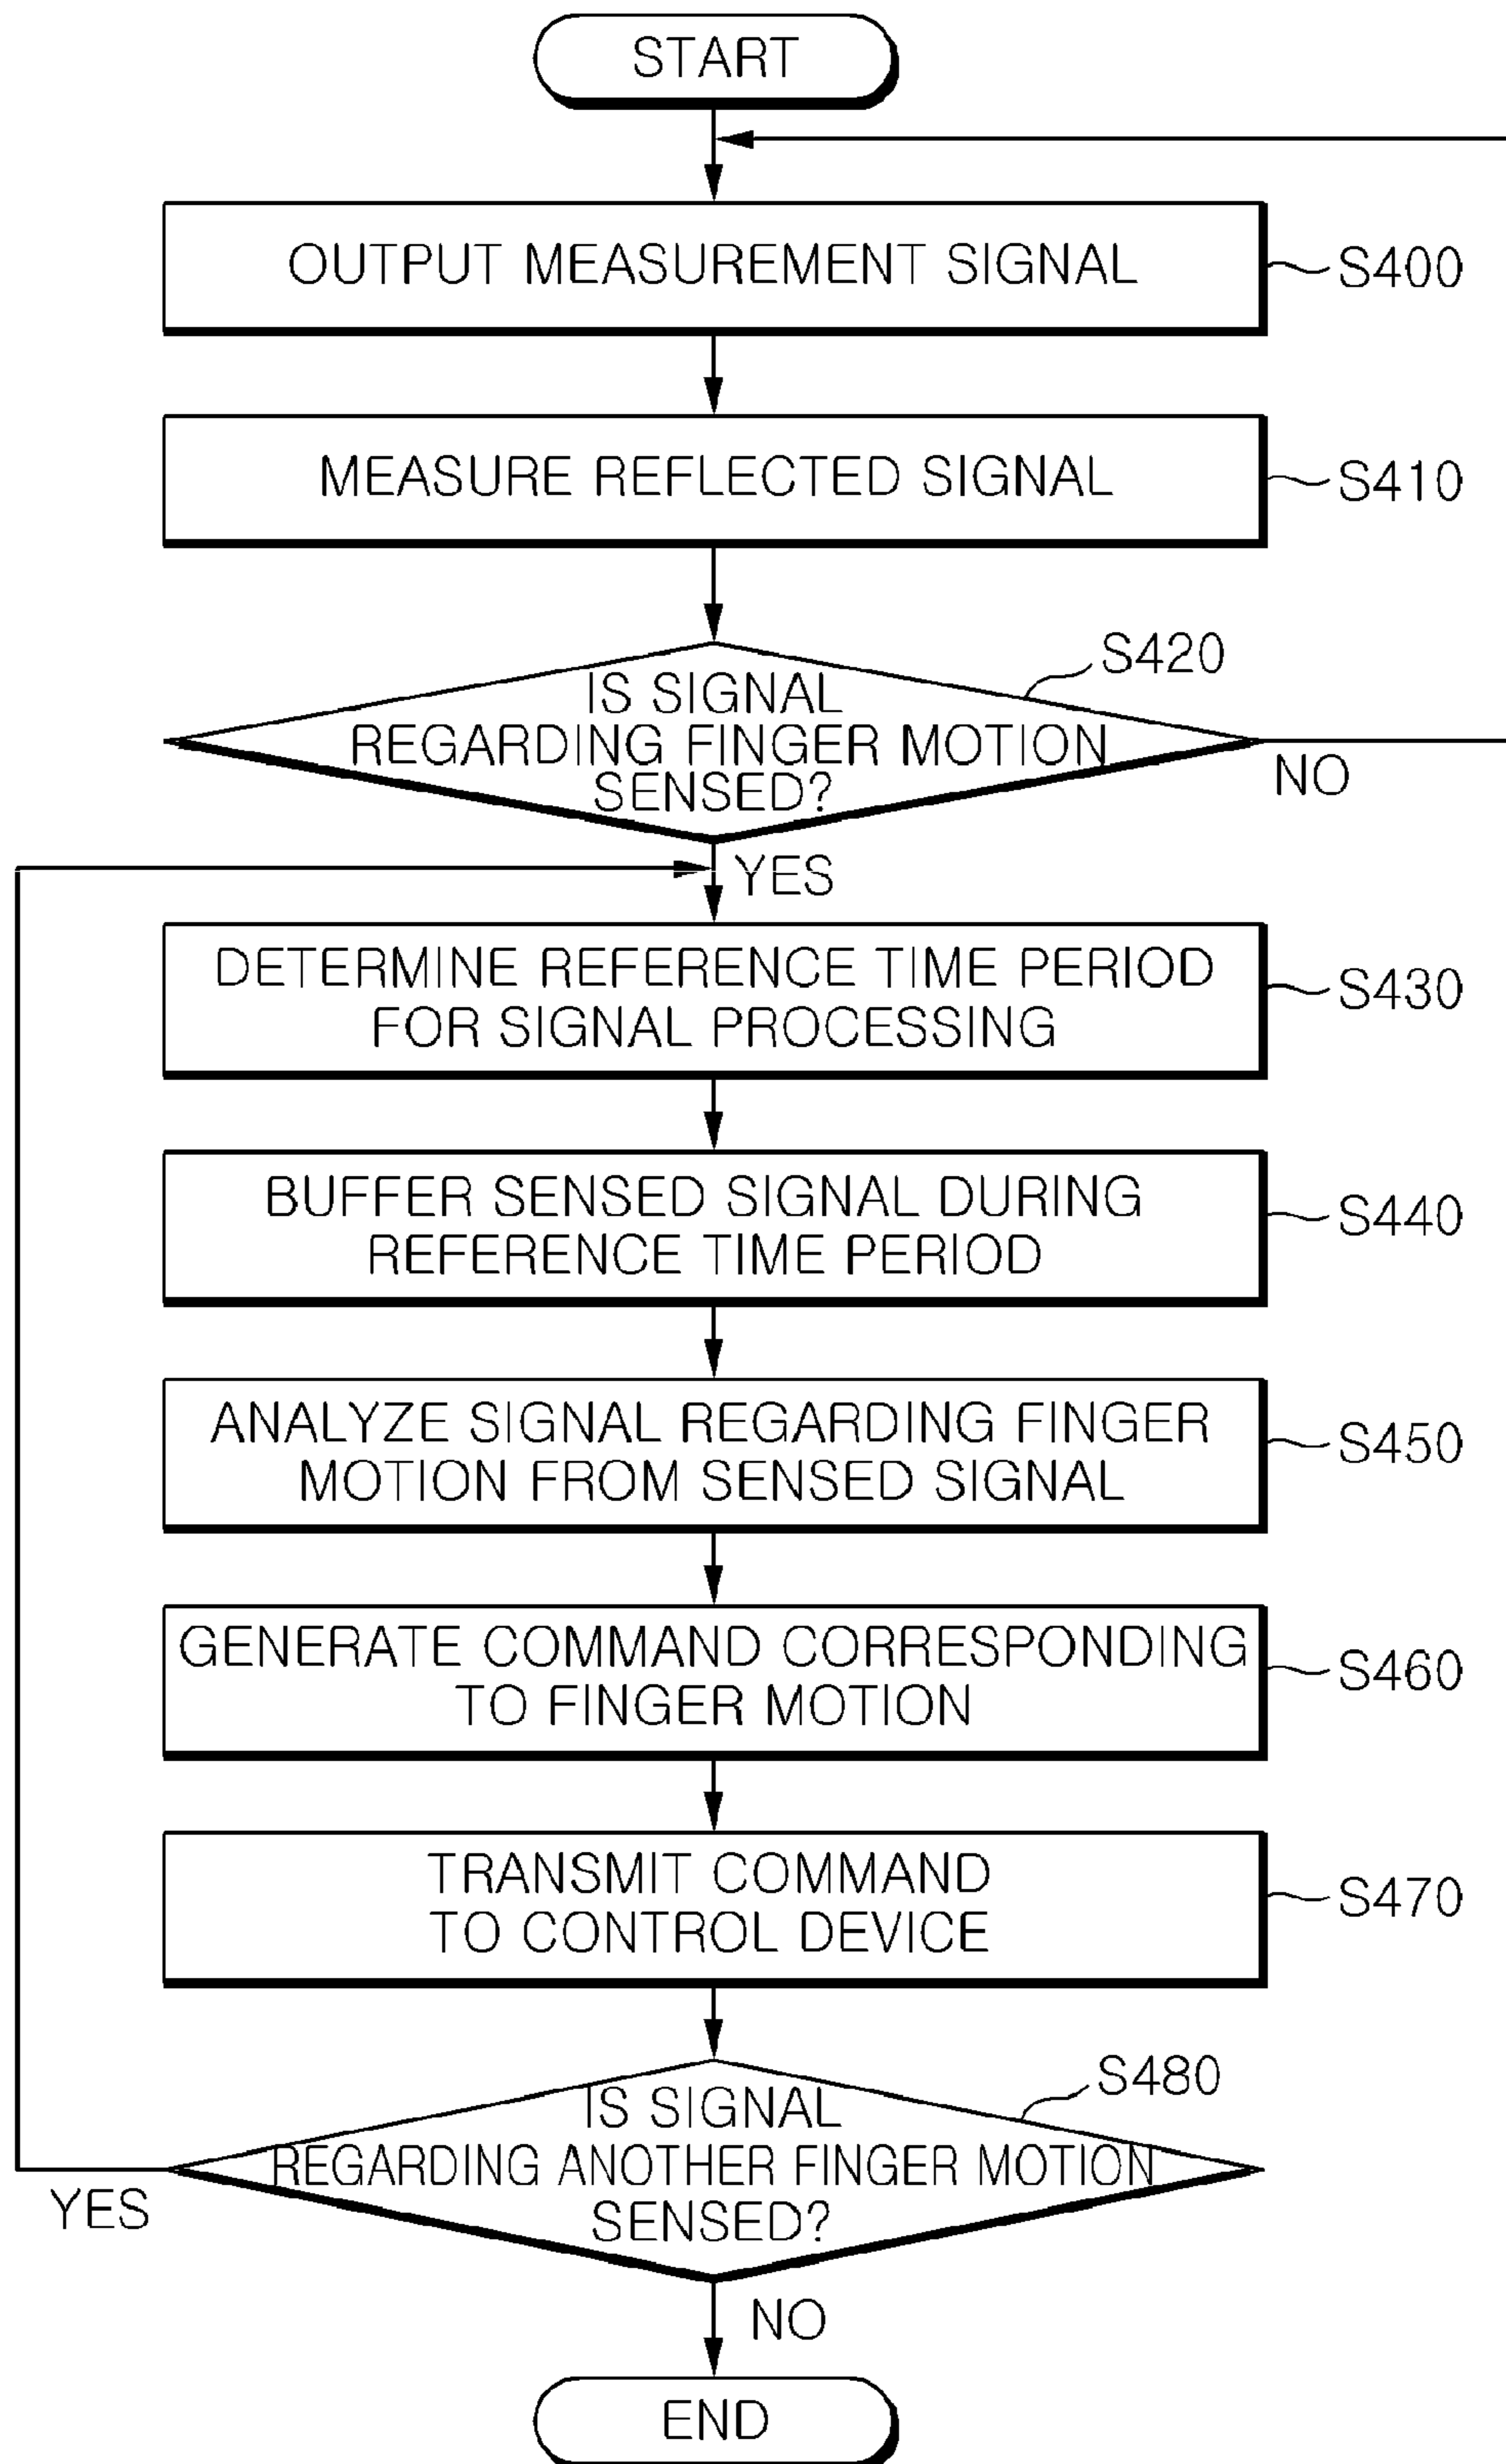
START

OUTPUT MEASUREMENT SIGNAL

S400

MEASURE REFLECTED SIGNAL

S410

S420

IS SIGNAL REGARDING FINGER MOTION SENSED?

NO

YES

DETERMINE REFERENCE TIME PERIOD FOR SIGNAL PROCESSING

S430

BUFFER SENSED SIGNAL DURING REFERENCE TIME PERIOD

S440

ANALYZE SIGNAL REGARDING FINGER MOTION FROM SENSED SIGNAL

S450

GENERATE COMMAND CORRESPONDING TO FINGER MOTION

S460

TRANSMIT COMMAND TO CONTROL DEVICE

S470

S480

IS SIGNAL REGARDING ANOTHER FINGER MOTION SENSED?

YES

NO

END